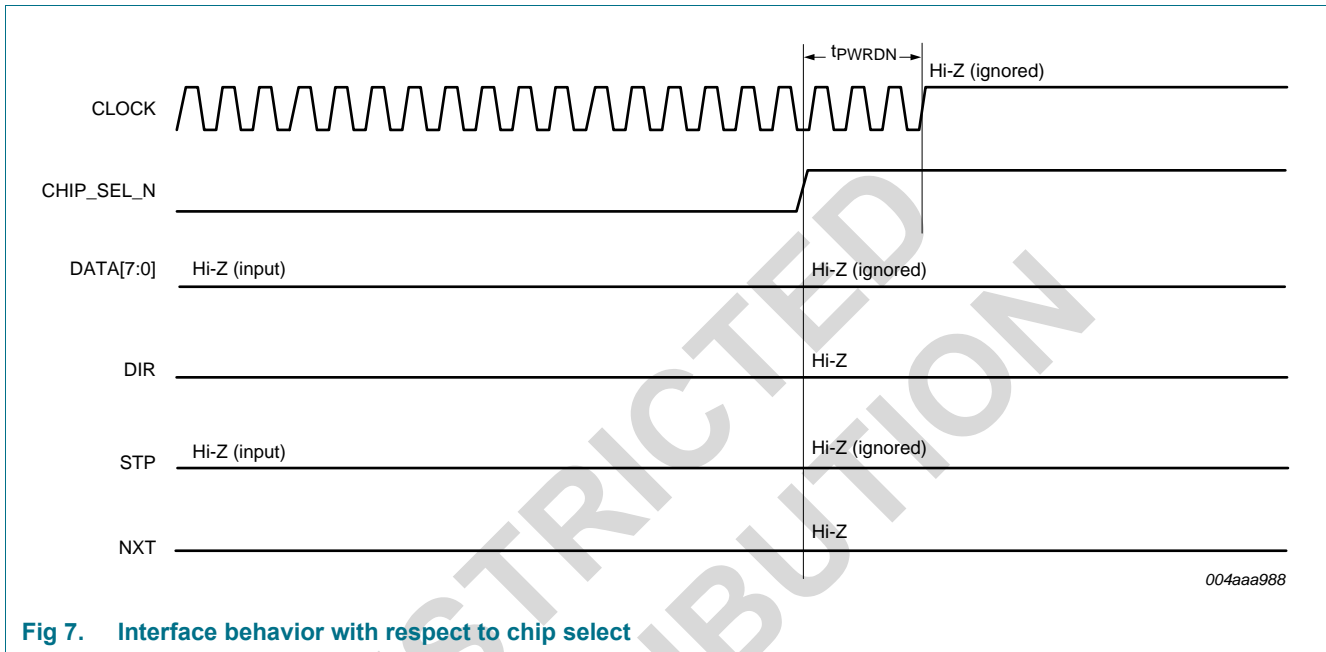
$t_{PWRDN}$

Hi-Z (ignored)

CLOCK

CHIP_SEL_N

DATA[7:0] Hi-Z (input) Hi-Z (ignored)

DIR Hi-Z

STP Hi-Z (input) Hi-Z (ignored)

NXT Hi-Z

004aaa988

STRICTED

DISTRIBUTION

**Fig 7. Interface behavior with respect to chip select**